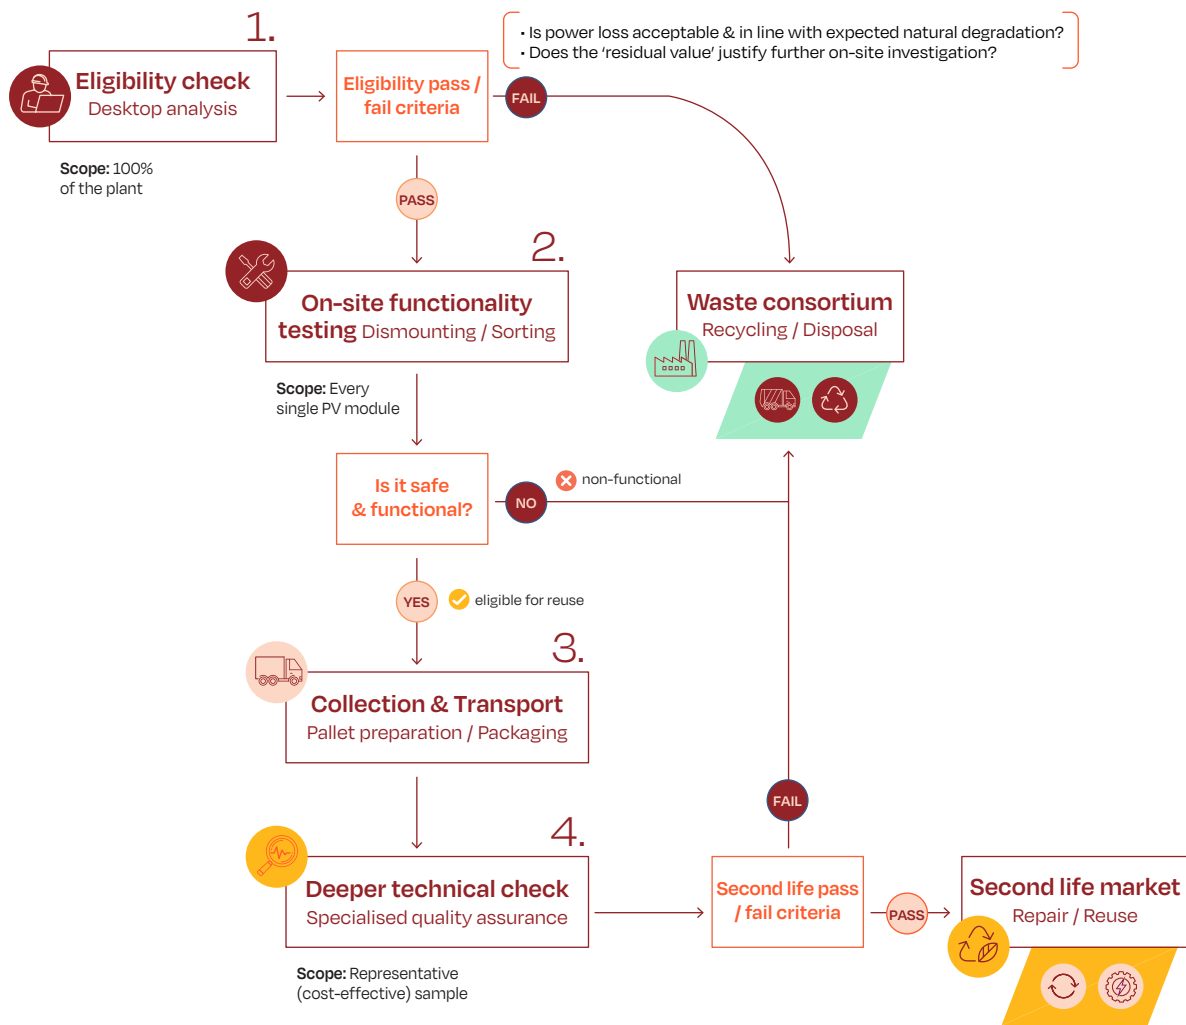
1.

Eligibility check
Desktop analysis

Scope: 100% of the plant

Eligibility pass / fail criteria

• Is power loss acceptable & in line with expected natural degradation?
• Does the 'residual value' justify further on-site investigation?

FAIL

PASS

2.

On-site functionality testing Dismounting / Sorting

Scope: Every single PV module

Waste consortium
Recycling / Disposal

Is it safe & functional?

NO

non-functional

YES

eligible for reuse

3.

Collection & Transport
Pallet preparation / Packaging

FAIL

4.

Deeper technical check
Specialised quality assurance

Scope: Representative (cost-effective) sample

Second life pass / fail criteria

PASS

Second life market
Repair / Reuse